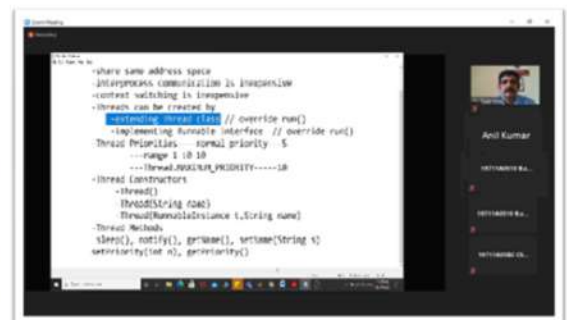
Zoom Meeting

Recording

-share same address space
-interprocess communication is inexpensive
-context switching is inexpensive
-threads can be created by
-extending Thread class // override run()
-implementing Runnable interface // override run()
-Thread Priorities ----normal priority --5
---range 1 to 10
---Thread.MAXIMUM_PRIORITY-----10
-Thread Constructors
-Thread()
-Thread(String name)
-Thread(RunnableInstance t,String name)
-Thread Methods
sleep(), notify(), getName(), setName(String s)
setPriority(int n), getPriority()

Anil Kumar

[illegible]

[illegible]

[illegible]